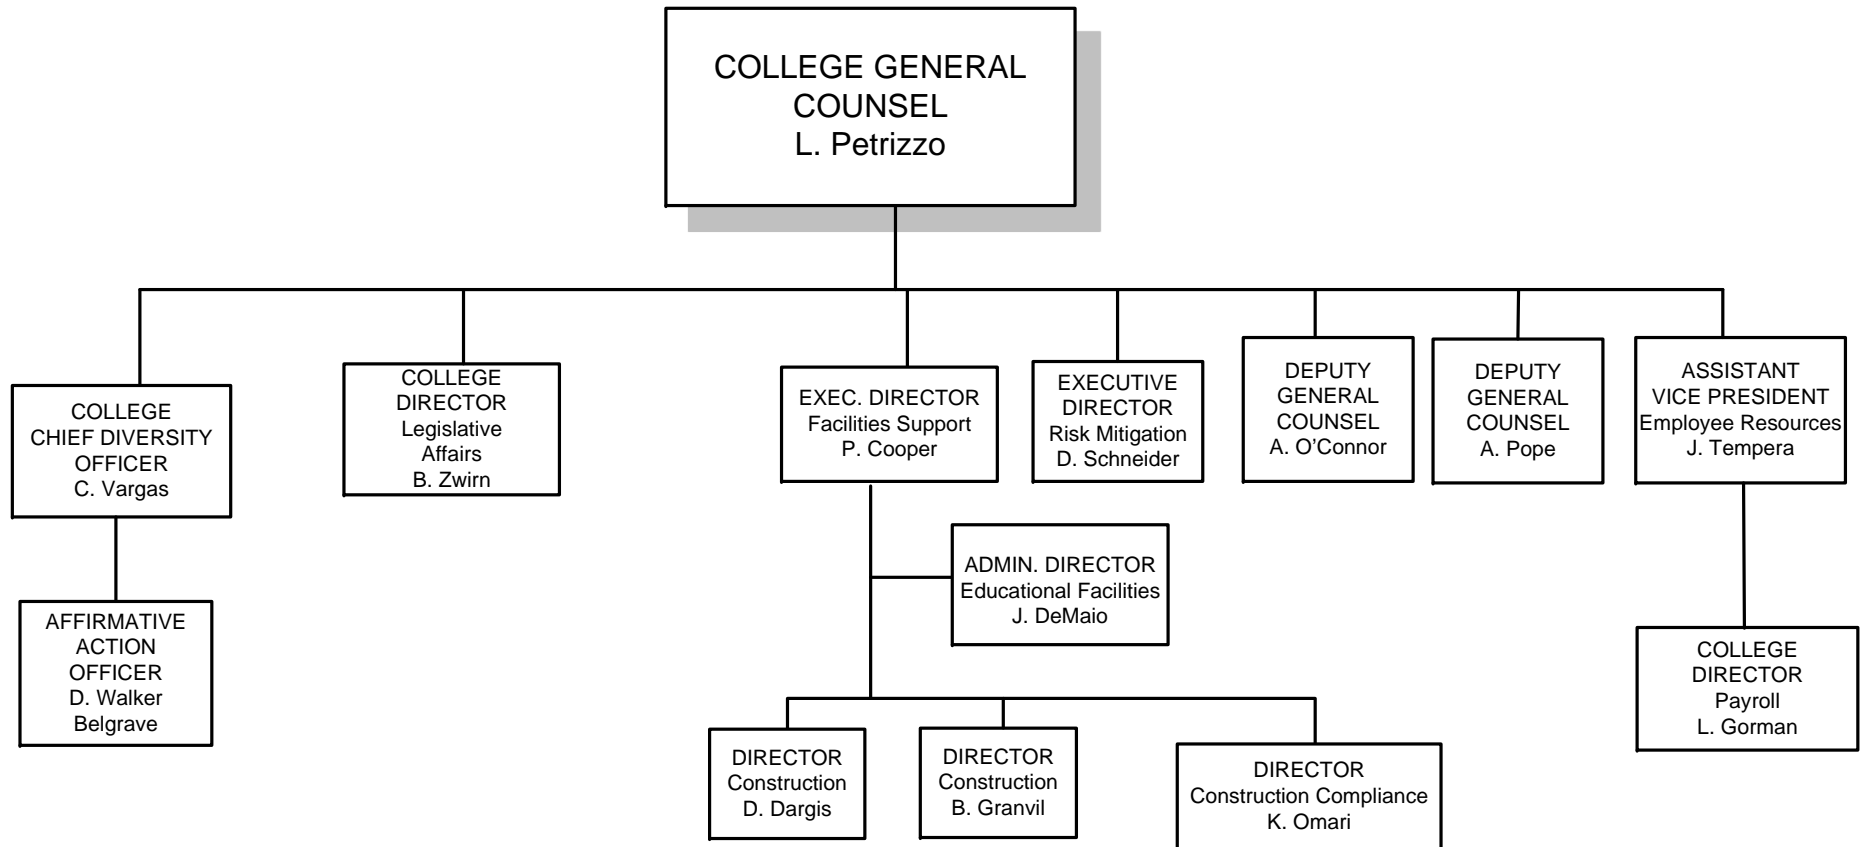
COLLEGE GENERAL COUNSEL
L. Petrizzo

COLLEGE CHIEF DIVERSITY OFFICER
C. Vargas

AFFIRMATIVE ACTION OFFICER
D. Walker Belgrave

COLLEGE DIRECTOR
Legislative Affairs
B. Zwirn

EXEC. DIRECTOR
Facilities Support
P. Cooper

ADMIN. DIRECTOR
Educational Facilities
J. DeMaio

DIRECTOR
Construction
D. Dargis

DIRECTOR
Construction
B. Granvil

DIRECTOR
Construction Compliance
K. Omari

EXECUTIVE DIRECTOR
Risk Mitigation
D. Schneider

DEPUTY GENERAL COUNSEL
A. O'Connor

DEPUTY GENERAL COUNSEL
A. Pope

ASSISTANT VICE PRESIDENT
Employee Resources
J. Tempera

COLLEGE DIRECTOR
Payroll
L. Gorman